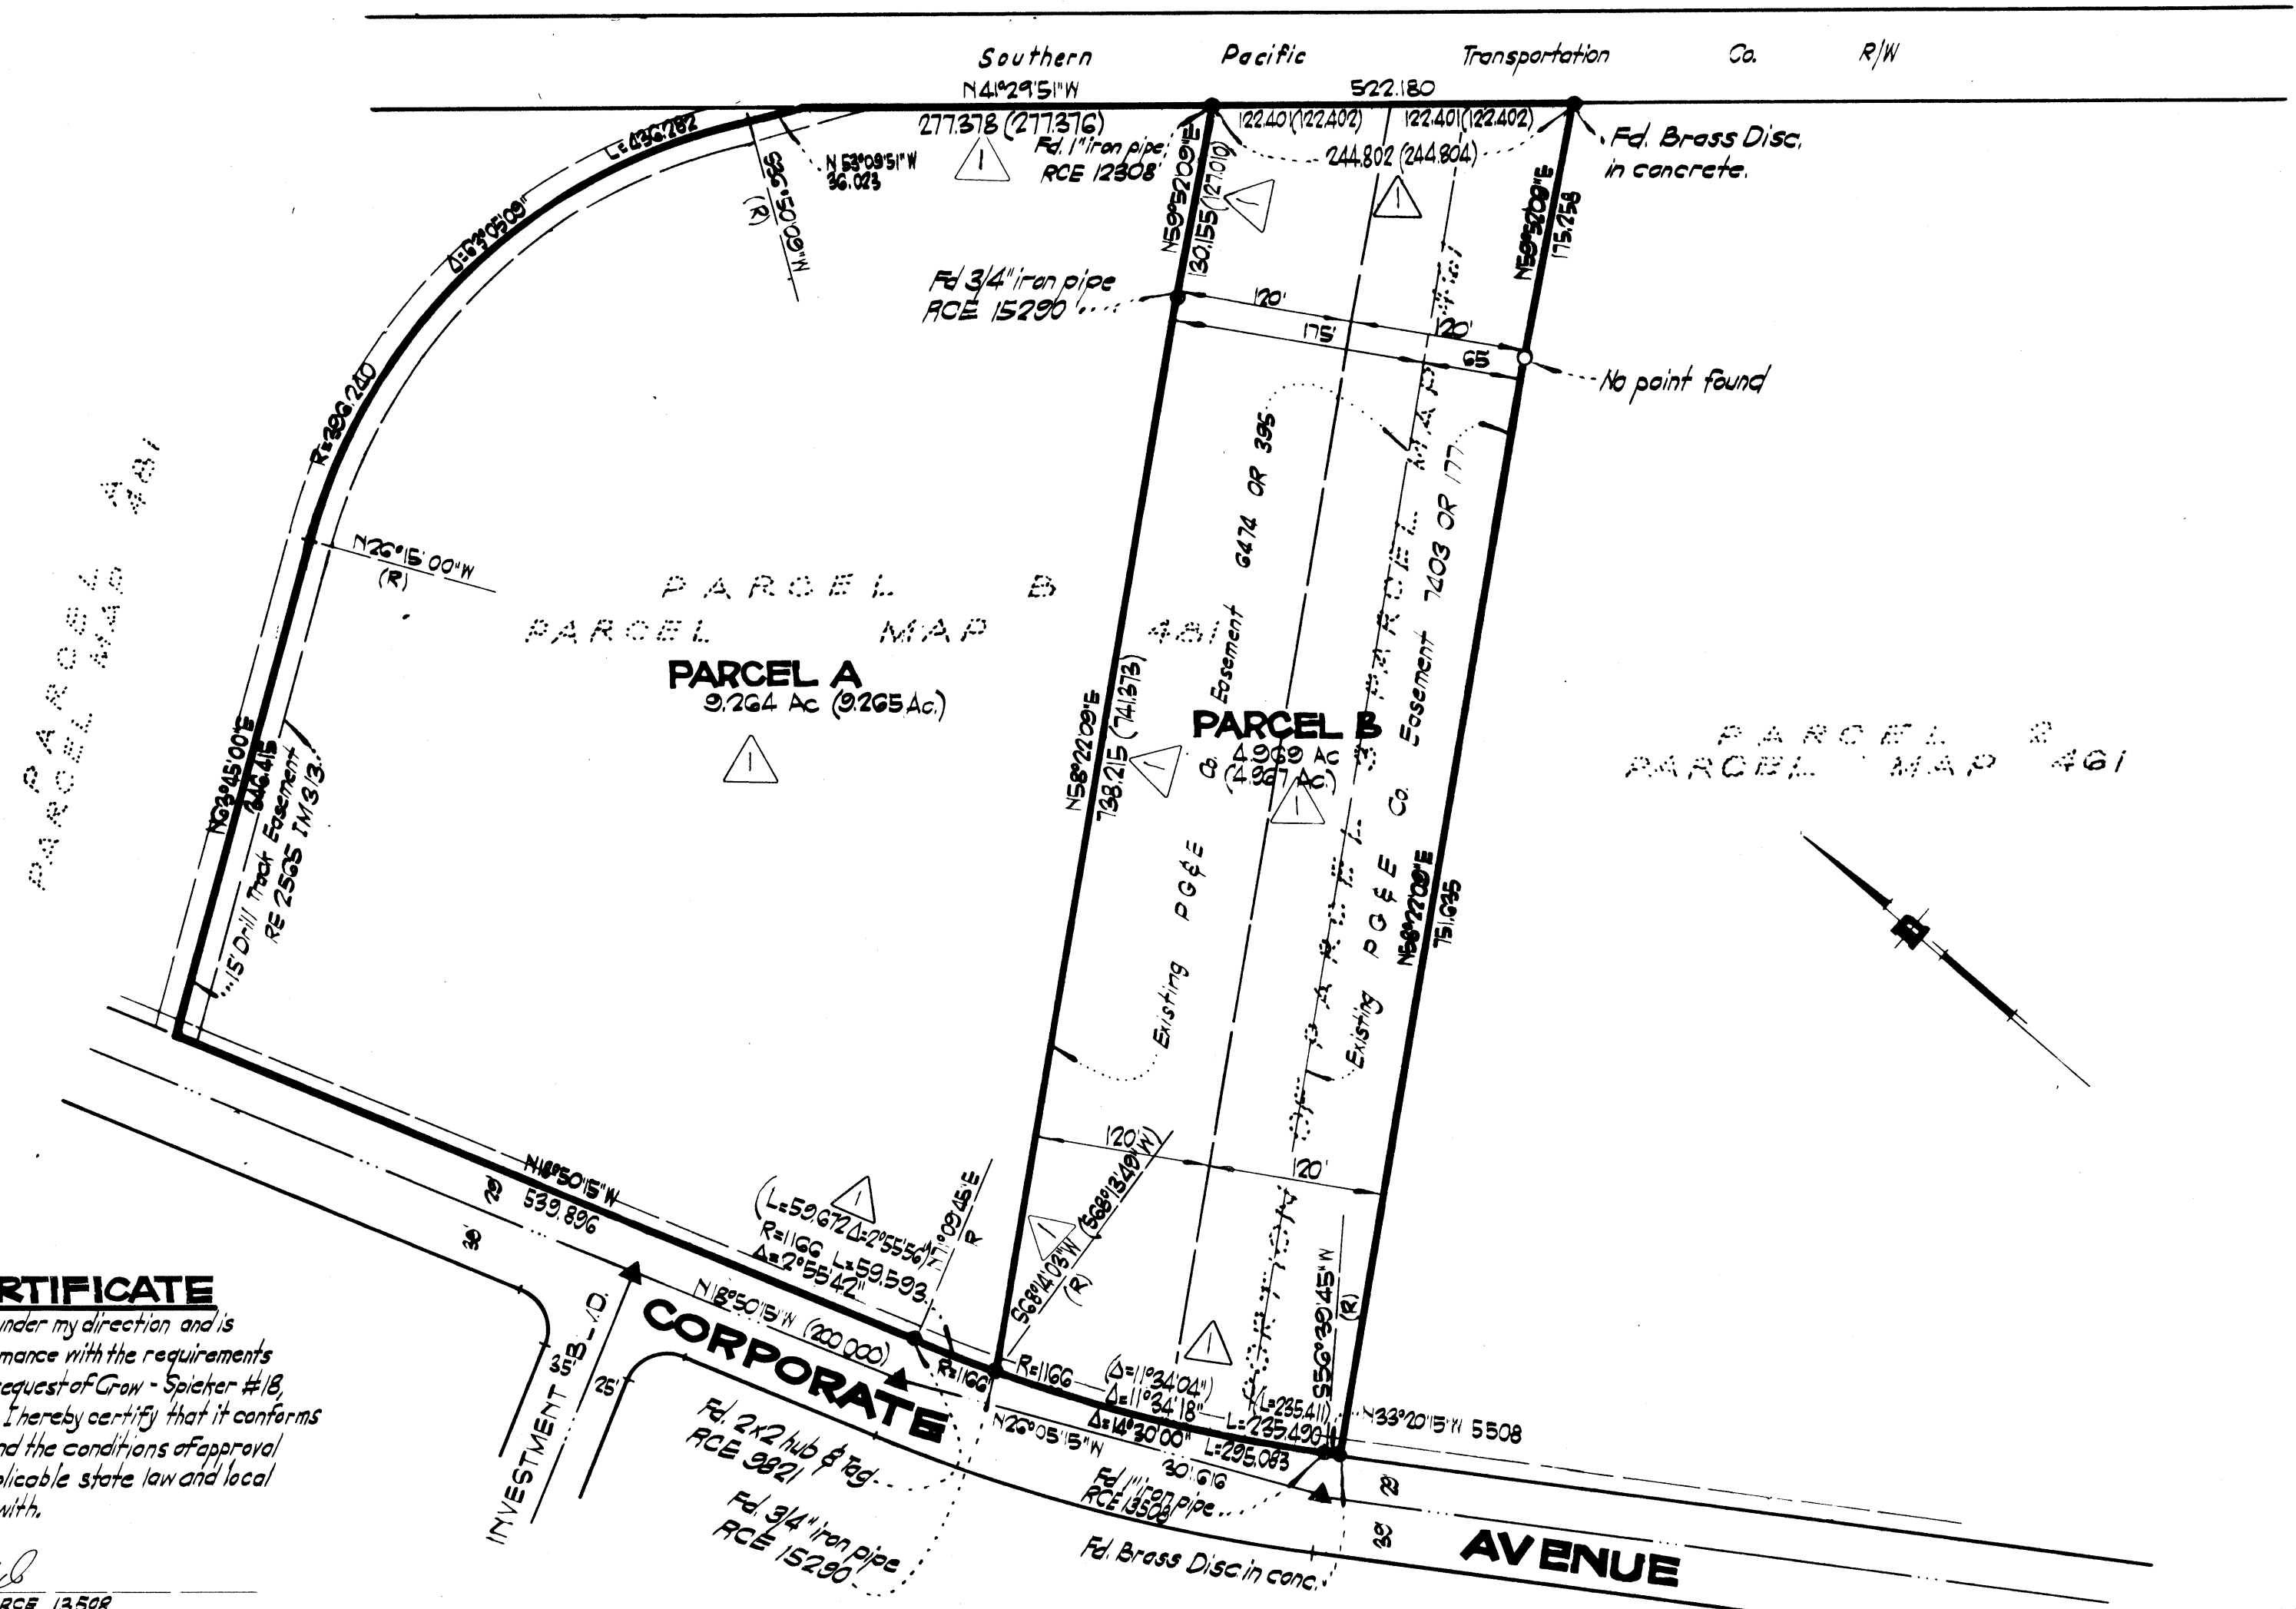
Southern Pacific Transportation Co. R/W

N41°29'51"W
522.180
277.378 (277.376)
122.401(122.402) 122.401(122.402)
244.802 (244.804)
Fd. 1" iron pipe RCE 12808
Fd. Brass Disc. in concrete.
N 53°09'51"W 36.023
N59°52'09"E 130.155 (127.010)
N59°52'09"E 175.258
L=436.782
Δ=62°05'09"
R=396.240
N 60°05'36"W (R)
Fd 3/4" iron pipe RCE 15290
120'
175'
120'
65
No point found
N26°15'00"W (R)

PARCEL B
PARCEL MAP 481

PARCEL A
9.264 Ac (9.265 Ac.)

N58°22'09"E 738.215 (741.373)
Existing PG&E Co. Easement 6474 OR 395

PARCEL B
4.969 Ac (4.967 Ac.)

PARCEL
PARCEL MAP 481
Existing PG&E Co. Easement 7403 OR 177
N58°22'09"E 751.635

PARCEL B
PARCEL MAP 481

N33°45'00"E 446.415
15' Drill Track Easement RE 2505 IM313

N18°50'15"W 539.896
22
30
(L=59.672 Δ=2°55'56")
R=1166 L=59.593
Δ=2°55'42"
N71°09'45"E R
S68°14'03"W (S68°13'49"W) (R)
120'
120'
N18°50'15"W (200.000)
R=1166
R=1166
(Δ=11°34'04")
Δ=11°34'18"
Δ=14°30'00"
L=235.490 (L=235.411)
L=295.083
N26°05'15"W
30.616
S56°39'45"W (R)
N33°20'15"W 55.08
22
30

CORPORATE
AVENUE
INVESTMENT BLVD.
35'
25'
Fd. 2x2 hub & Tag RCE 9821
Fd. 3/4" iron pipe RCE 15290
Fd. 1" iron pipe RCE 13508
Fd. Brass Disc in conc.

RTIFICATE
under my direction and is
rmance with the requirements
equest of Grow - Spieker #18,
I hereby certify that it conforms
nd the conditions of approval
plicable state law and local
with.
RCE 13508